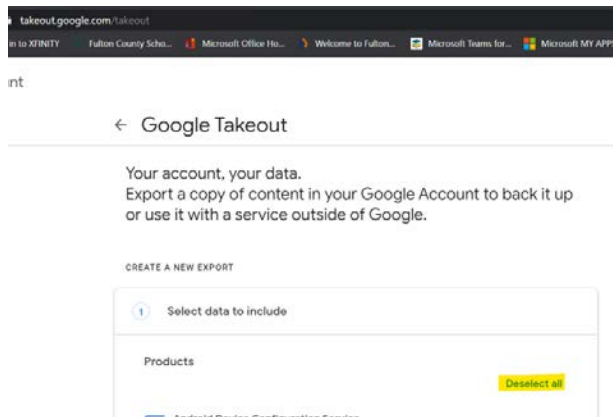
takeout.google.com/takeout

in to XFINITY   Fulton County Scho...   Microsoft Office Ho...   Welcome to Fulton...   Microsoft Teams for...   Microsoft MY APP

nt

← Google Takeout

Your account, your data.
Export a copy of content in your Google Account to back it up or use it with a service outside of Google.

CREATE A NEW EXPORT

1 Select data to include

Products

Deselect all

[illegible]